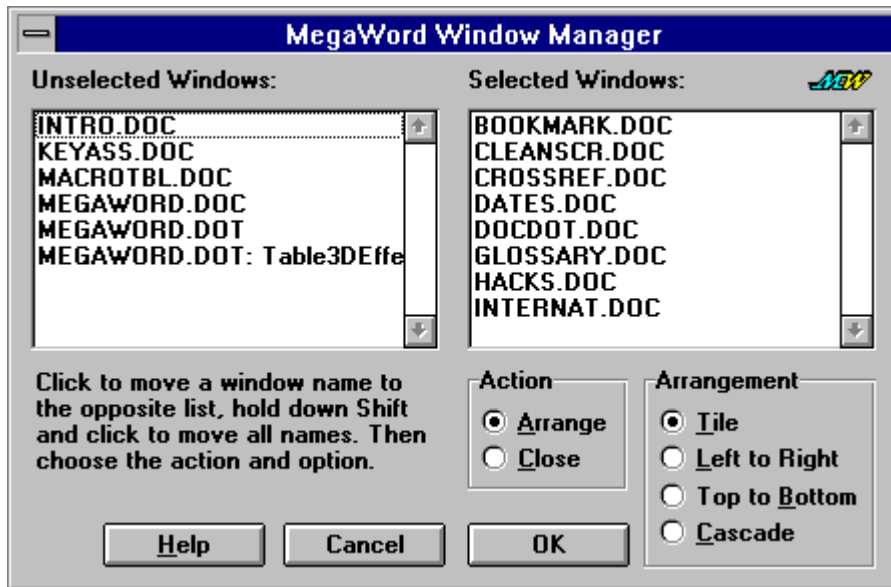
MegaWord Window Manager

Unselected Windows:

INTRO.DOC
KEYASS.DOC
MACROTBL.DOC
MEGAWORD.DOC
MEGAWORD.DOT
MEGAWORD.DOT: Table3DEffe

Selected Windows:

MW

BOOKMARK.DOC
CLEANSCR.DOC
CROSSREF.DOC
DATES.DOC
DOCDOT.DOC
GLOSSARY.DOC
HACKS.DOC
INTERNAT.DOC

Click to move a window name to the opposite list, hold down Shift and click to move all names. Then choose the action and option.

Action
Arrange
Close

Arrangement
Tile
Left to Right
Top to Bottom
Cascade

Help
Cancel
OK